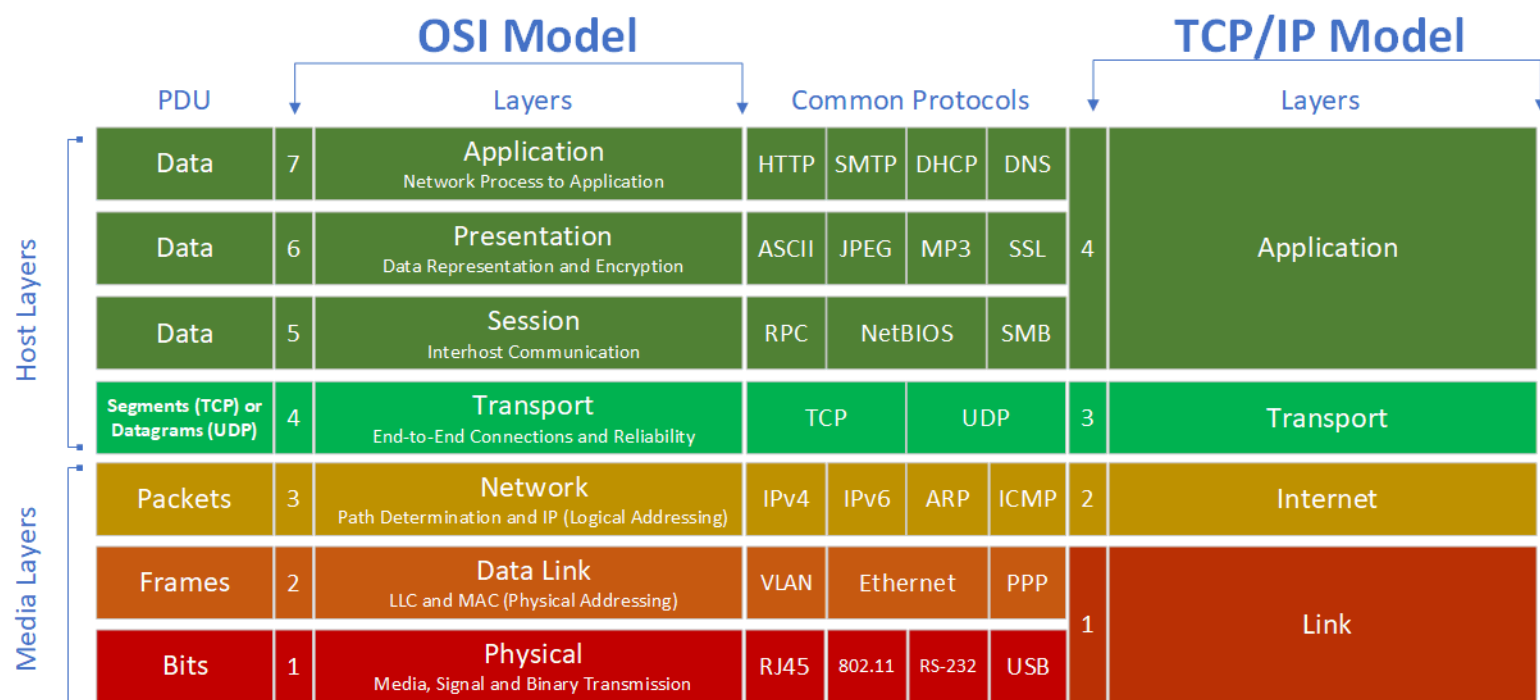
OSI Model

TCP/IP Model

| PDU | | Layers | Common Protocols | | | | | Layers |
|---|---|---|---|---|---|---|---|---|
| Data | 7 | Application<br>Network Process to Application | HTTP | SMTP | DHCP | DNS | 4 | Application |
| Data | 6 | Presentation<br>Data Representation and Encryption | ASCII | JPEG | MP3 | SSL | | |
| Data | 5 | Session<br>Interhost Communication | RPC | NetBIOS | | SMB | | |
| Segments (TCP) or Datagrams (UDP) | 4 | Transport<br>End-to-End Connections and Reliability | TCP | | UDP | | 3 | Transport |
| Packets | 3 | Network<br>Path Determination and IP (Logical Addressing) | IPv4 | IPv6 | ARP | ICMP | 2 | Internet |
| Frames | 2 | Data Link<br>LLC and MAC (Physical Addressing) | VLAN | Ethernet | | PPP | 1 | Link |
| Bits | 1 | Physical<br>Media, Signal and Binary Transmission | RJ45 | 802.11 | RS-232 | USB | | |

Host Layers

Media Layers